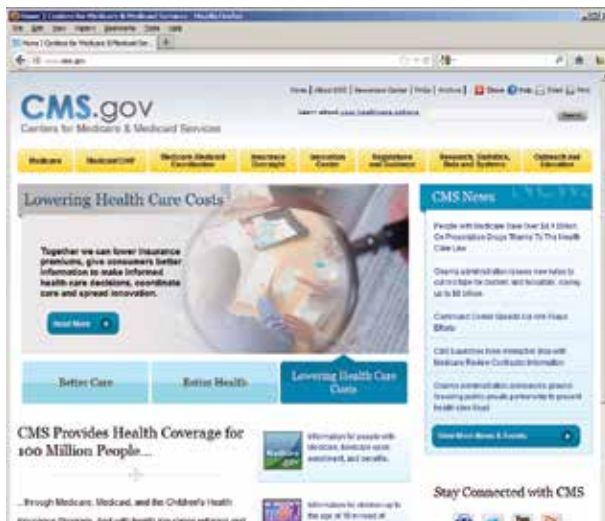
CMS.gov
Centers for Medicare & Medicaid Services

Home | About CMS | Newsroom Center | FAQs | Archive | Share Help Email Print

Search

Medicare
Medicaid/CHIP
Medicare-Medicaid Coordination
Insurance Oversight
Innovation Center
Regulations and Guidance
Research, Statistics, Data and Systems
Outreach and Education

Lowering Health Care Costs

Together we can lower insurance premiums, give consumers better information to make informed health care decisions, coordinate care and spread innovation.

Read More

Better Care
Better Health
Lowering Health Care Costs

CMS News

People with Medicare Save Over $4.1 Billion On Prescription Drugs Thanks To The Health Care Law

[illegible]

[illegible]

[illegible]

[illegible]

View More News & Events

CMS Provides Health Coverage for 100 Million People...

...through Medicare, Medicaid, and the Children's Health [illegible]

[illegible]

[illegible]

Stay Connected with CMS